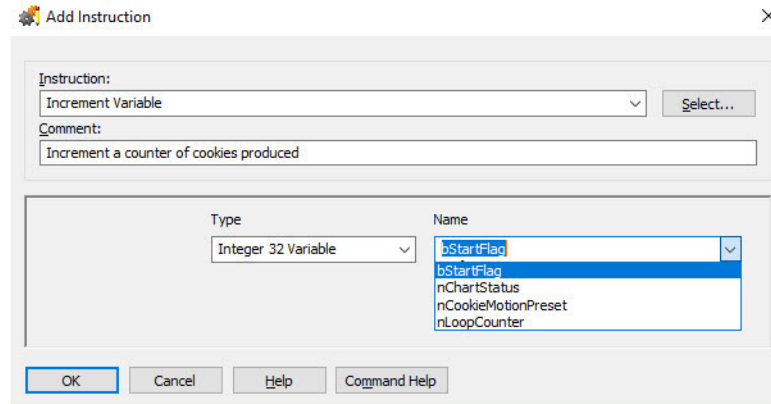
Add Instruction

Instruction:
Increment Variable
Select...
Comment:
Increment a counter of cookies produced

Type
Name
Integer 32 Variable
bStartFlag
bStartFlag
nChartStatus
nCookieMotionPreset
nLoopCounter

OK
Cancel
Help
Command Help